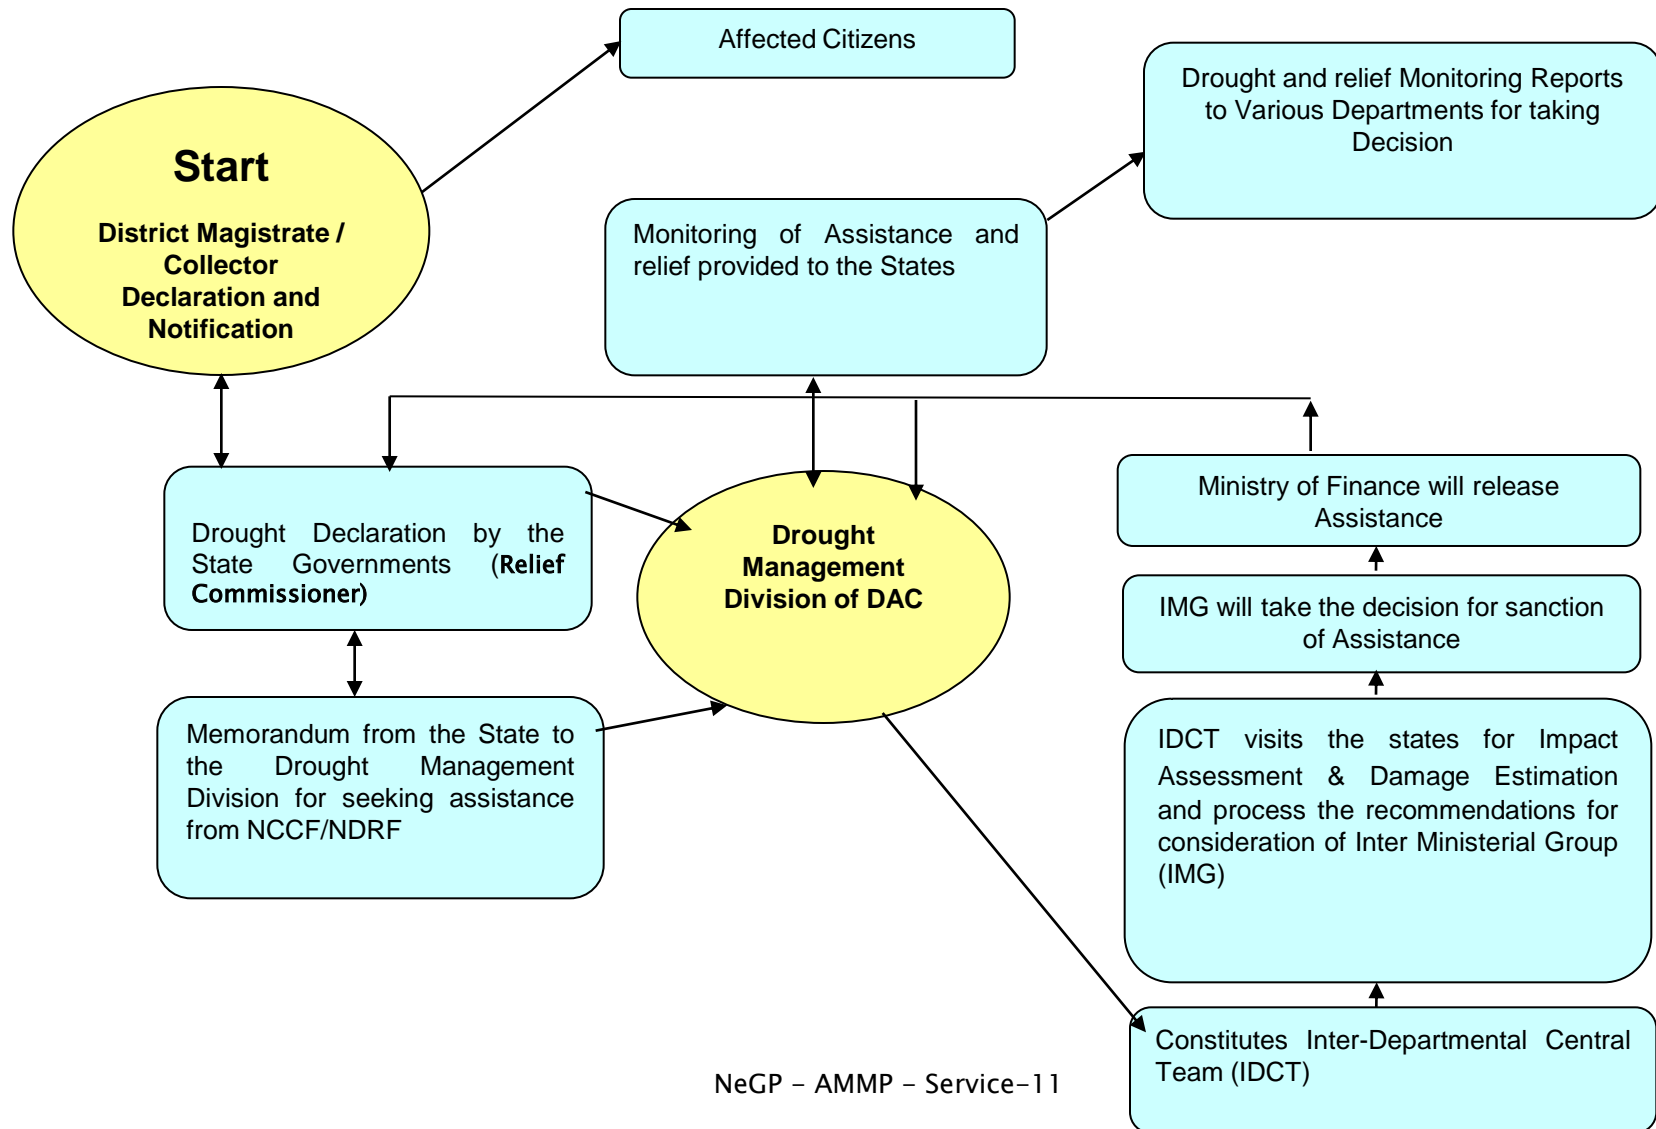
Affected Citizens

Drought and relief Monitoring Reports to Various Departments for taking Decision

Start

District Magistrate / Collector Declaration and Notification

Monitoring of Assistance and relief provided to the States

Drought Declaration by the State Governments (Relief Commissioner)

Drought Management Division of DAC

Ministry of Finance will release Assistance

IMG will take the decision for sanction of Assistance

Memorandum from the State to the Drought Management Division for seeking assistance from NCCF/NDRF

IDCT visits the states for Impact Assessment & Damage Estimation and process the recommendations for consideration of Inter Ministerial Group (IMG)

Constitutes Inter-Departmental Central Team (IDCT)

NeGP – AMMP – Service-11